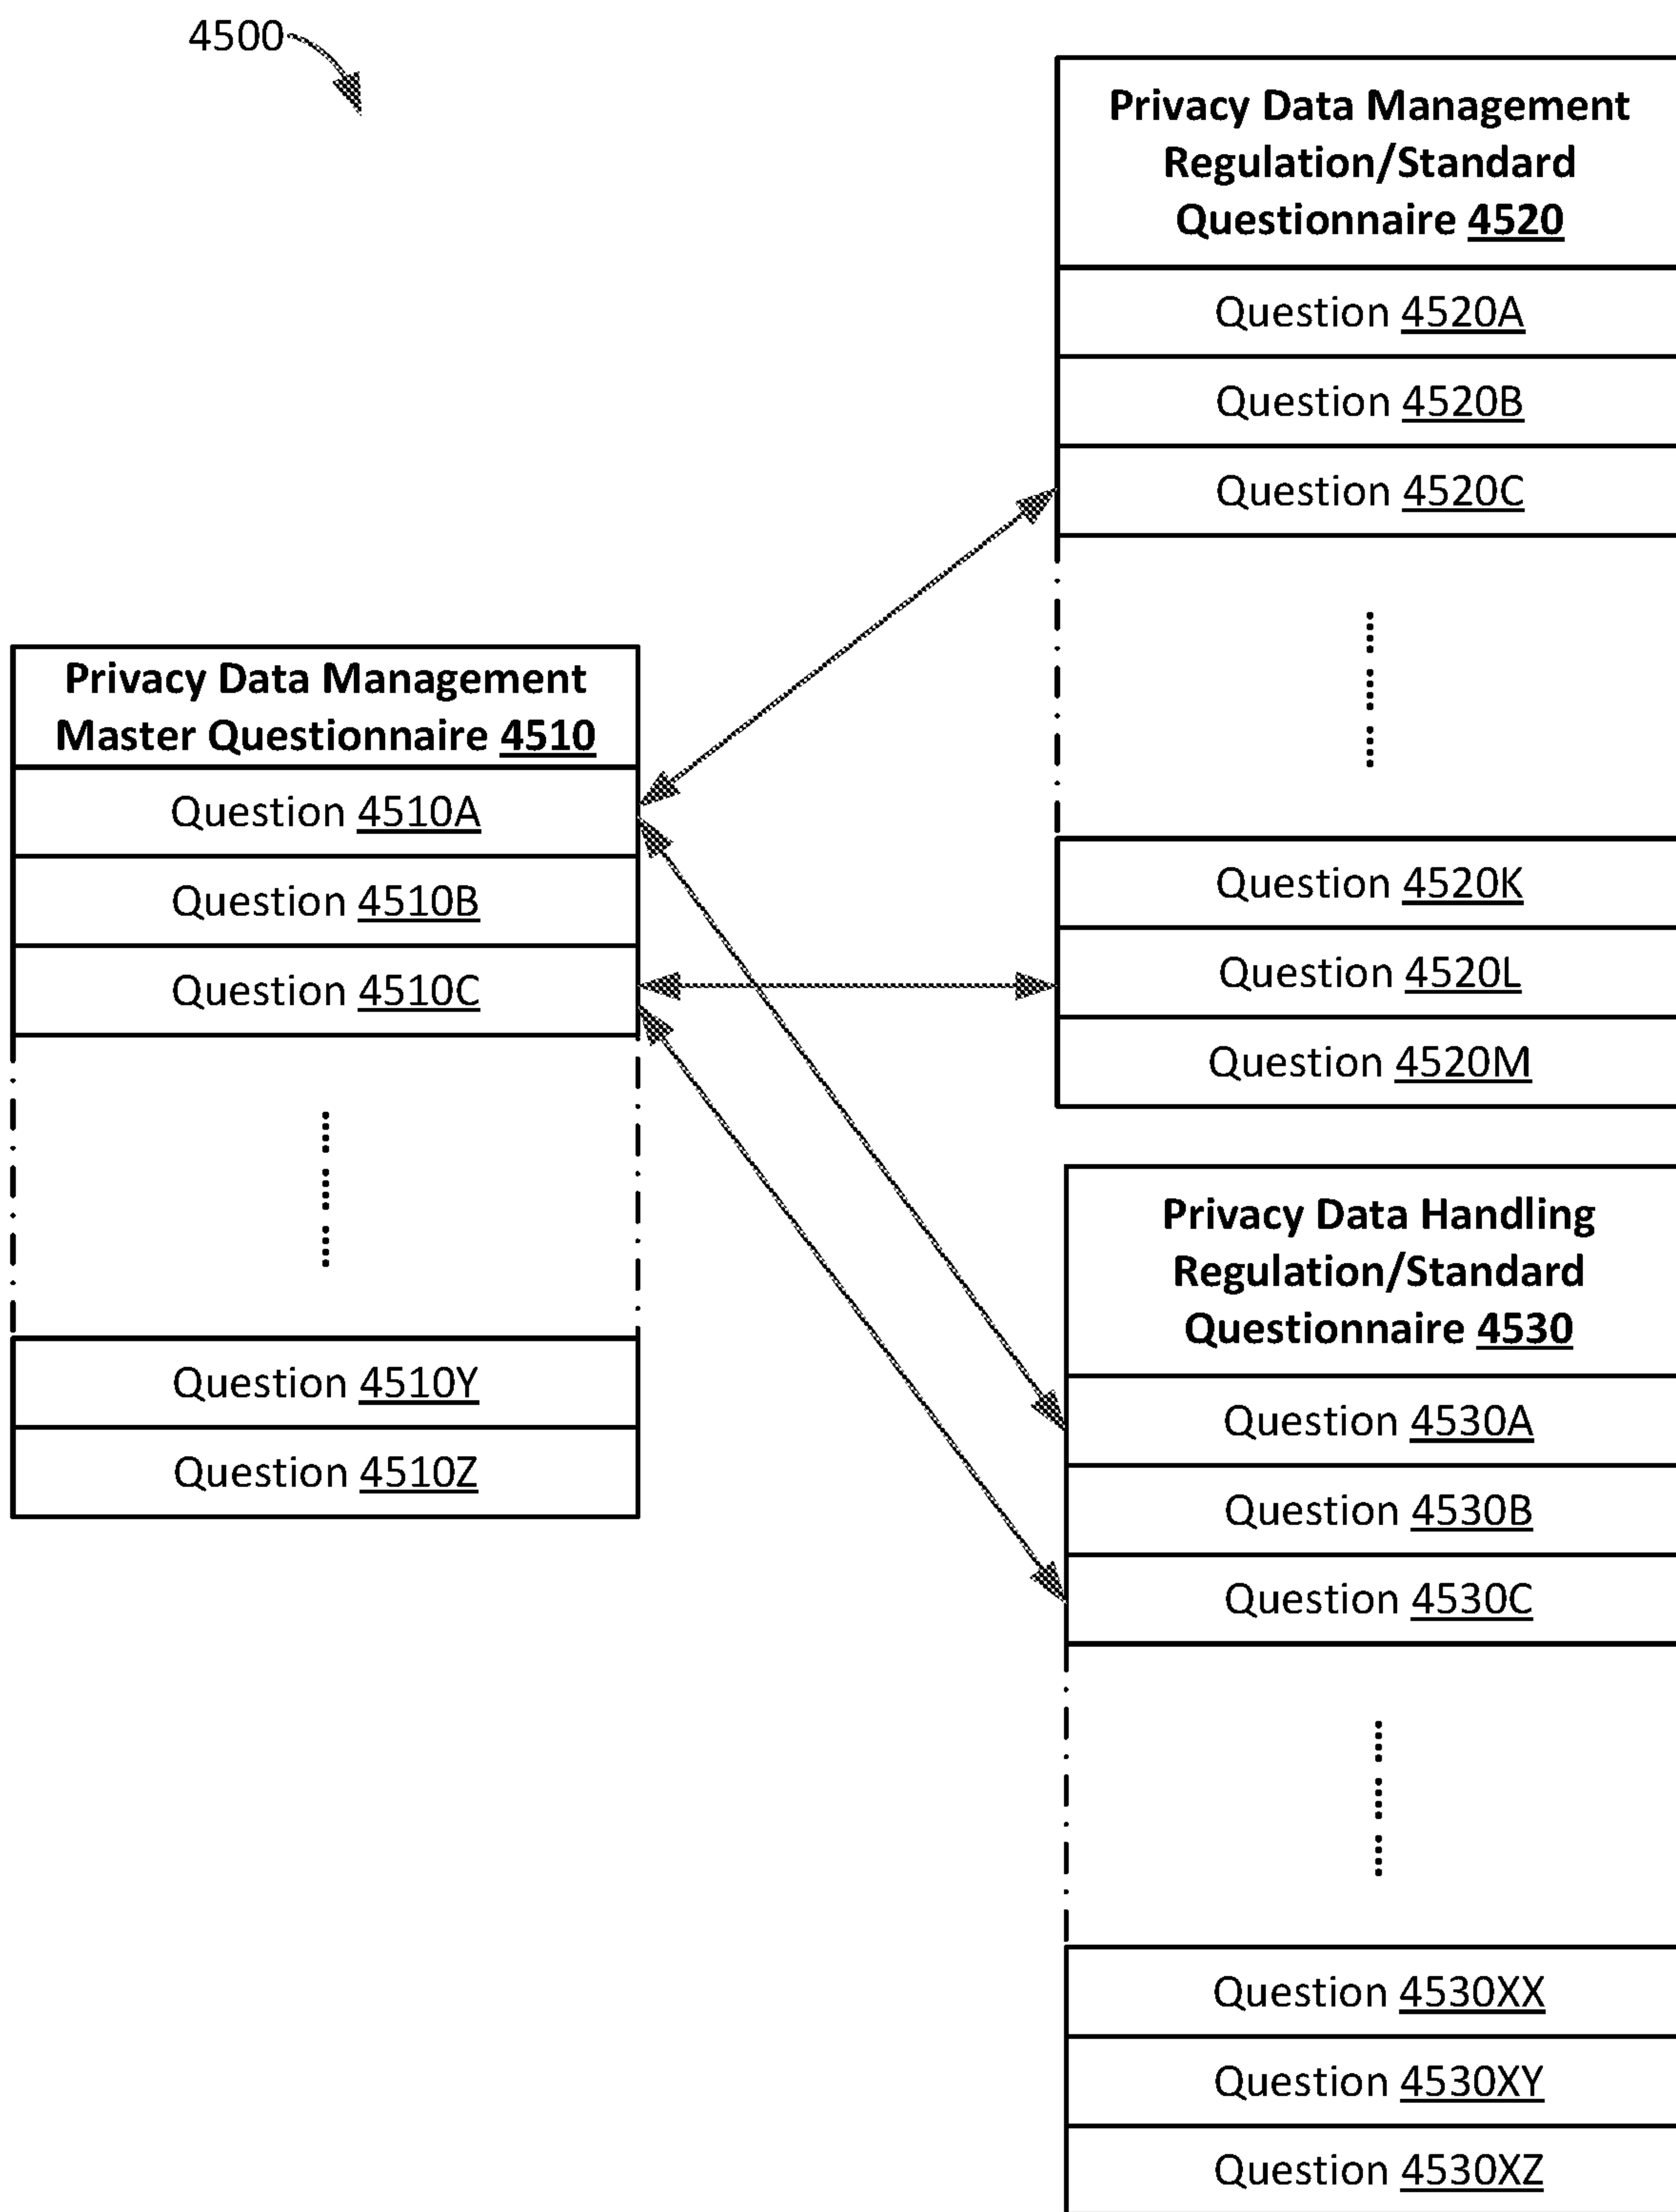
4500

Privacy Data Management Master Questionnaire 4510

Question 4510A

Question 4510B

Question 4510C

Question 4510Y

Question 4510Z

Privacy Data Management Regulation/Standard Questionnaire 4520

Question 4520A

Question 4520B

Question 4520C

Question 4520K

Question 4520L

Question 4520M

Privacy Data Handling Regulation/Standard Questionnaire 4530

Question 4530A

Question 4530B

Question 4530C

Question 4530XX

Question 4530XY

Question 4530XZ